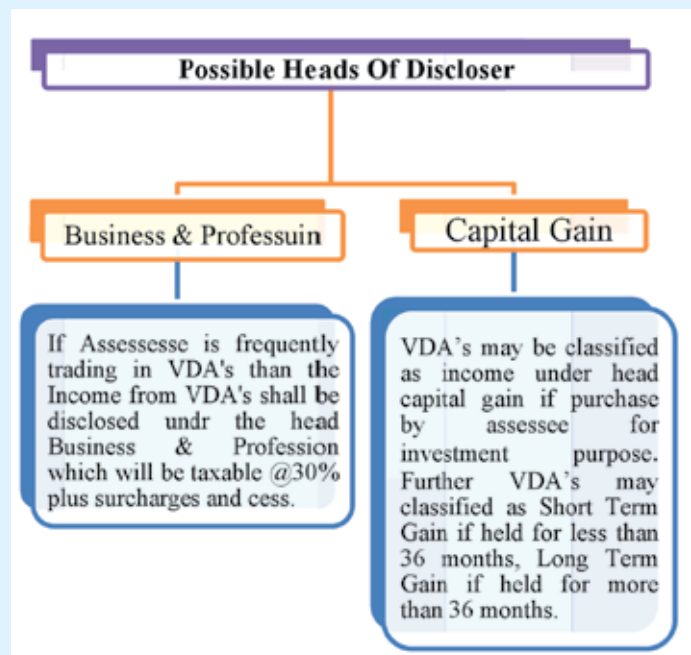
Possible Heads Of Discloser

Business & Professuin

Capital Gain

If Assessesse is frequently trading in VDA's than the Income from VDA's shall be disclosed undr the head Business & Profession which will be taxable @30% plus surcharges and cess.

VDA's may be classified as income under head capital gain if purchase by assessee for investment purpose. Further VDA's may classified as Short Term Gain if held for less than 36 months, Long Term Gain if held for more than 36 months.